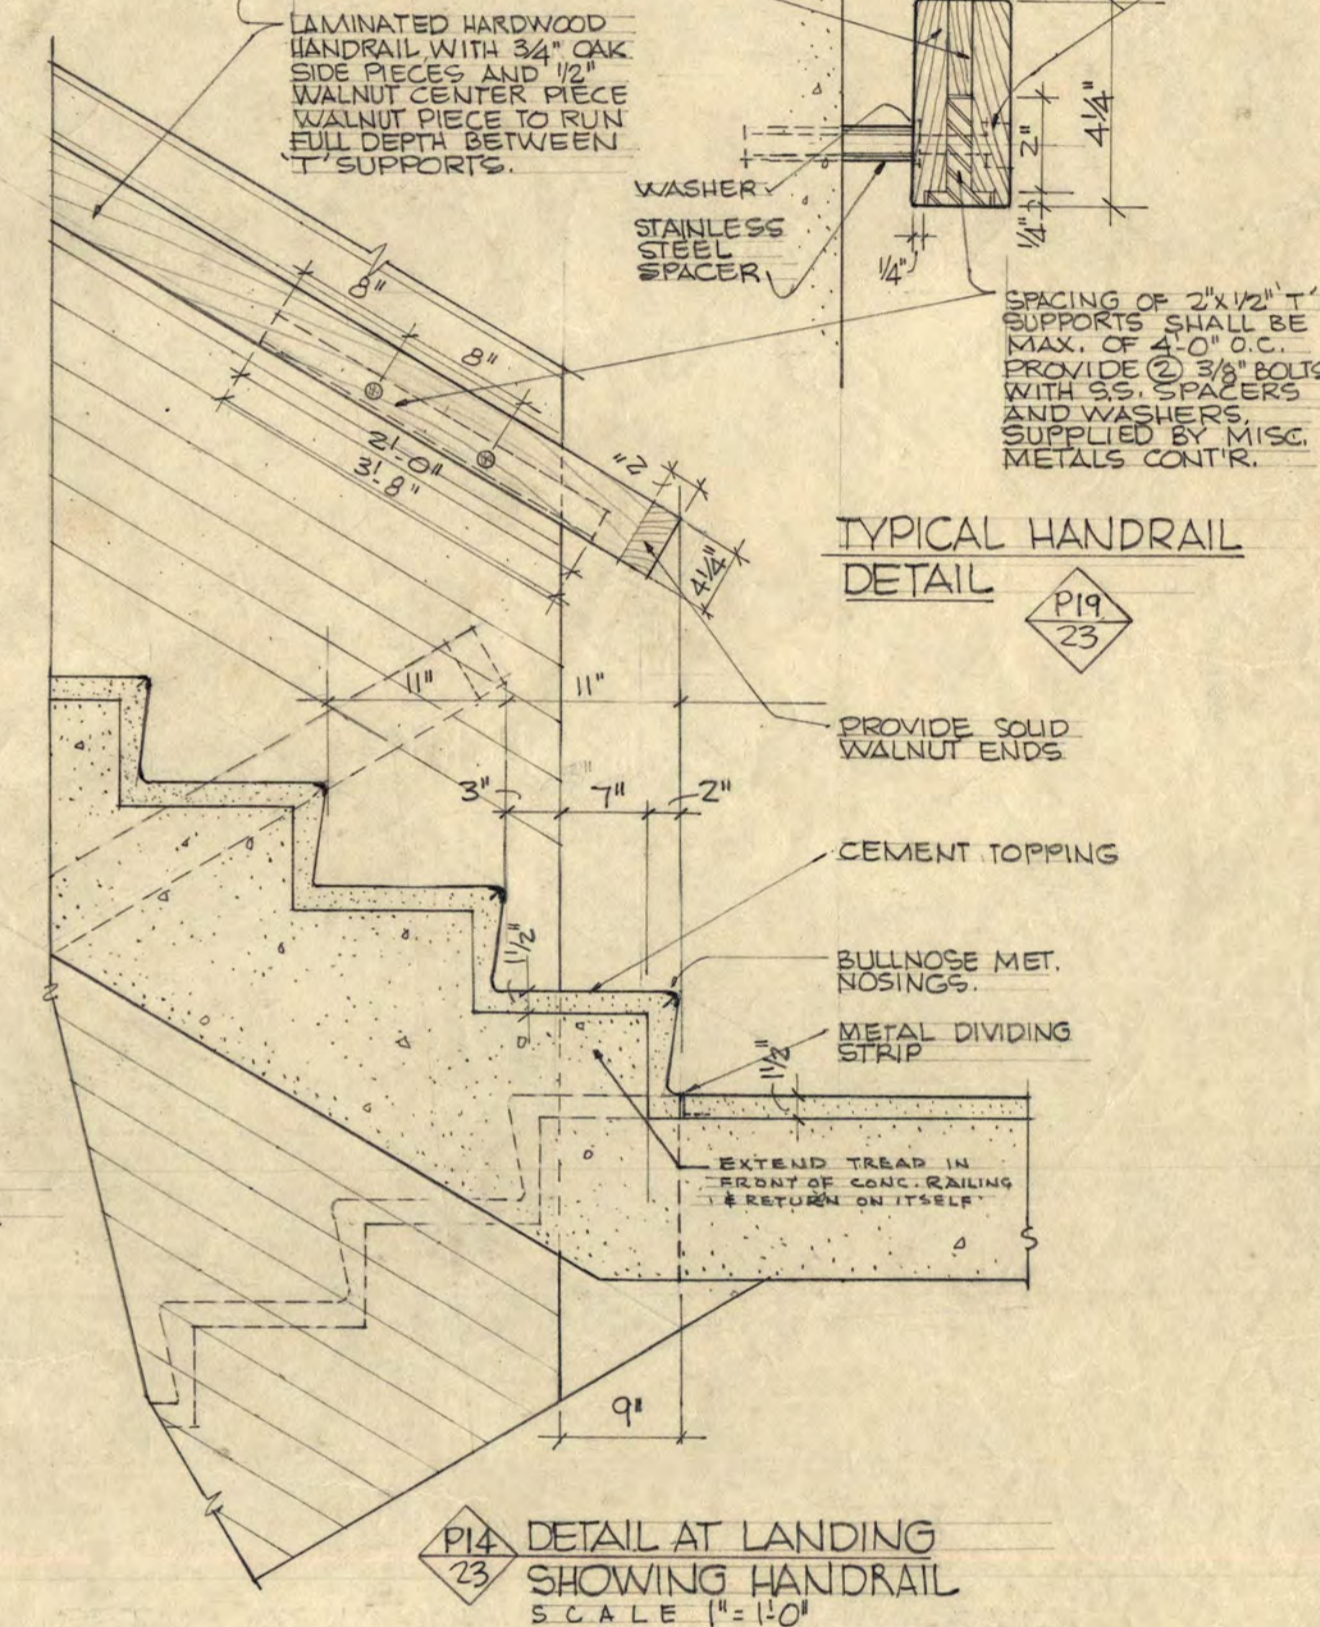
LAMINATED HARDWOOD HANDRAIL WITH 3/4" OAK SIDE PIECES AND 1/2" WALNUT CENTER PIECE WALNUT PIECE TO RUN FULL DEPTH BETWEEN 'T' SUPPORTS.

WASHER

STAINLESS STEEL SPACER

4 1/4"

2"

1/4"

1/4"

SPACING OF 2"x1/2" 'T' SUPPORTS SHALL BE MAX. OF 4'-0" O.C. PROVIDE ② 3/8" BOLTS WITH S.S. SPACERS AND WASHERS. SUPPLIED BY MISC. METALS CONT'R.

8"

8"

2'-0"

3'-8"

2"

4 1/4"

TYPICAL HANDRAIL DETAIL

P19
23

11"

11"

PROVIDE SOLID WALNUT ENDS

3"

7"

2"

CEMENT TOPPING

1 1/2"

BULLNOSE MET. NOSINGS.

METAL DIVIDING STRIP

1 1/2"

EXTEND TREAD IN FRONT OF CONC. RAILING & RETURN ON ITSELF

9"

P14
23

DETAIL AT LANDING SHOWING HANDRAIL
SCALE 1"=1'-0"